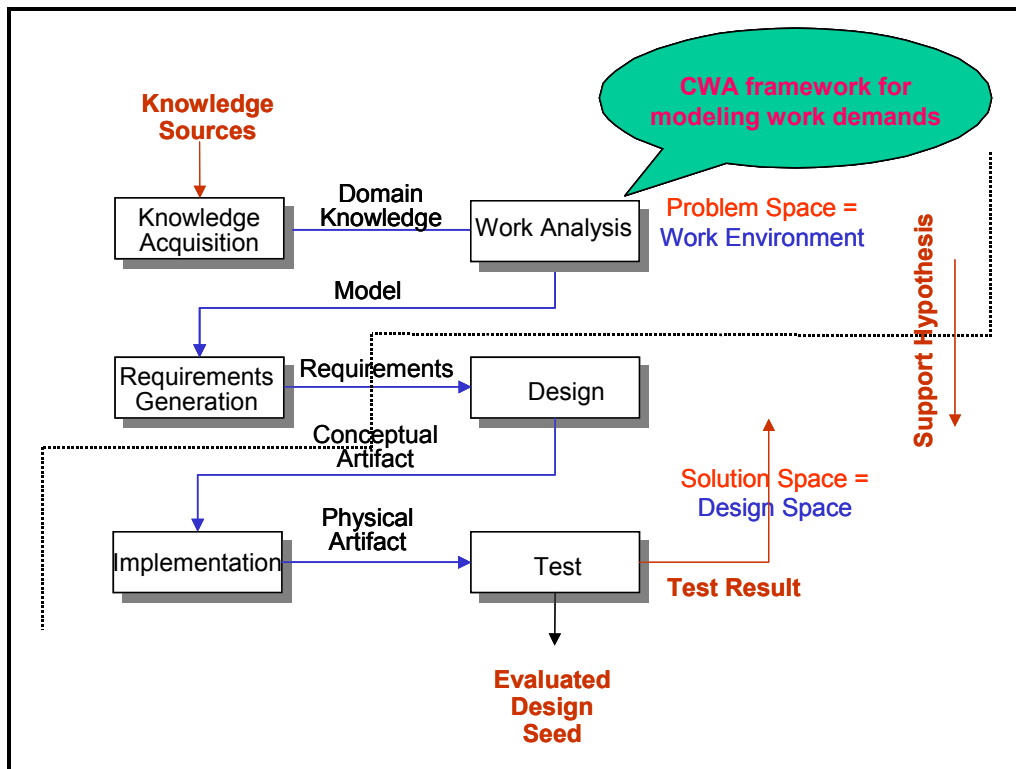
CWA framework for modeling work demands

Knowledge Sources

Knowledge Acquisition

Domain Knowledge

Work Analysis

Problem Space = Work Environment

Support Hypothesis

Model

Requirements Generation

Requirements

Design

Conceptual Artifact

Solution Space = Design Space

Implementation

Physical Artifact

Test

Test Result

Evaluated Design Seed